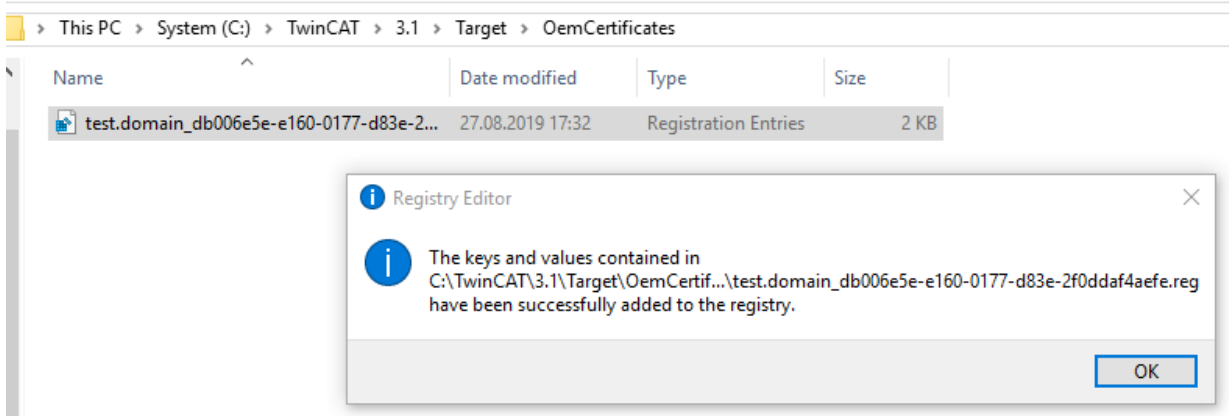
> This PC > System (C:) > TwinCAT > 3.1 > Target > OemCertificates

| Name | Date modified | Type | Size |
|---|---|---|---|
| test.domain_db006e5e-e160-0177-d83e-2... | 27.08.2019 17:32 | Registration Entries | 2 KB |

Registry Editor

The keys and values contained in C:\TwinCAT\3.1\Target\OemCertif...\test.domain_db006e5e-e160-0177-d83e-2f0ddaf4aefe.reg have been successfully added to the registry.

OK